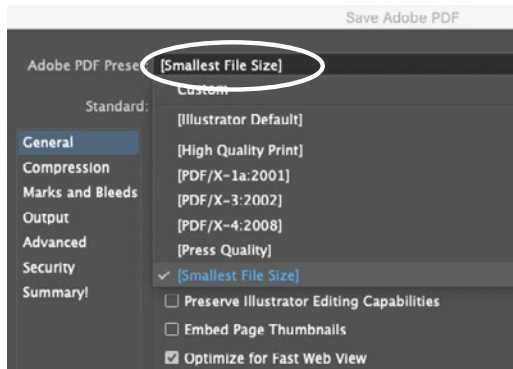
Save Adobe PDF

Adobe PDF Prese [Smallest File Size]

Standard:

Custom

[Illustrator Default]

[High Quality Print]

[PDF/X-1a:2001]

[PDF/X-3:2002]

[PDF/X-4:2008]

[Press Quality]

✓ [Smallest File Size]

General

Compression

Marks and Bleeds

Output

Advanced

Security

Summary!

☐ Preserve Illustrator Editing Capabilities

☐ Embed Page Thumbnails

☑ Optimize for Fast Web View